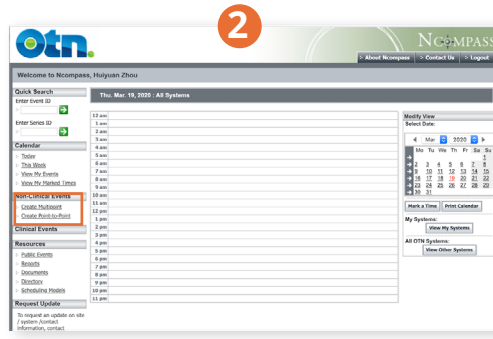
2

otn.

NCOMPASS

> About Ncompass > Contact Us > Logout

Welcome to Ncompass, Huiyuan Zhou

Quick Search

Enter Event ID

Enter Series ID

Calendar

Today

This Week

View My Events

View My Marked Times

Non-Clinical Events

Create Multipoint

Create Point-to-Point

Clinical Events

Resources

Public Events

Reports

Documents

Directory

Scheduling Models

Request Update

To request an update on site / system /contact information, contact

Thu. Mar. 19, 2020 : All Systems

12 am
1 am
2 am
3 am
4 am
5 am
6 am
7 am
8 am
9 am
10 am
11 am
12 pm
1 pm
2 pm
3 pm
4 pm
5 pm
6 pm
7 pm
8 pm
9 pm
10 pm
11 pm

Modify View

Select Date:

Mar 2020

| Mo | Tu | We | Th | Fr | Sa | Su |
|---|---|---|---|---|---|---|
| | | | | | | 1 |
| 2 | 3 | 4 | 5 | 6 | 7 | 8 |
| 9 | 10 | 11 | 12 | 13 | 14 | 15 |
| 16 | 17 | 18 | 19 | 20 | 21 | 22 |
| 23 | 24 | 25 | 26 | 27 | 28 | 29 |
| 30 | 31 | | | | | |

Mark a Time

Print Calendar

My Systems:

View My Systems

All OTN Systems:

View Other Systems